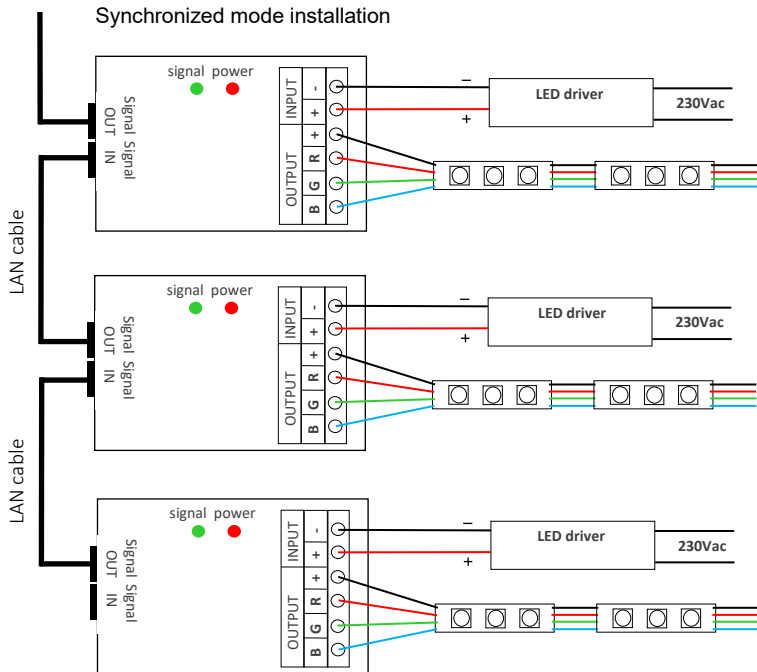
Synchronized mode installation

signal power

Signal OUT

Signal IN

INPUT - +

OUTPUT + R G B

−

+

LED driver

230Vac

LAN cable

signal power

Signal OUT

Signal IN

INPUT - +

OUTPUT + R G B

−

+

LED driver

230Vac

LAN cable

signal power

Signal OUT

Signal IN

INPUT - +

OUTPUT + R G B

−

+

LED driver

230Vac